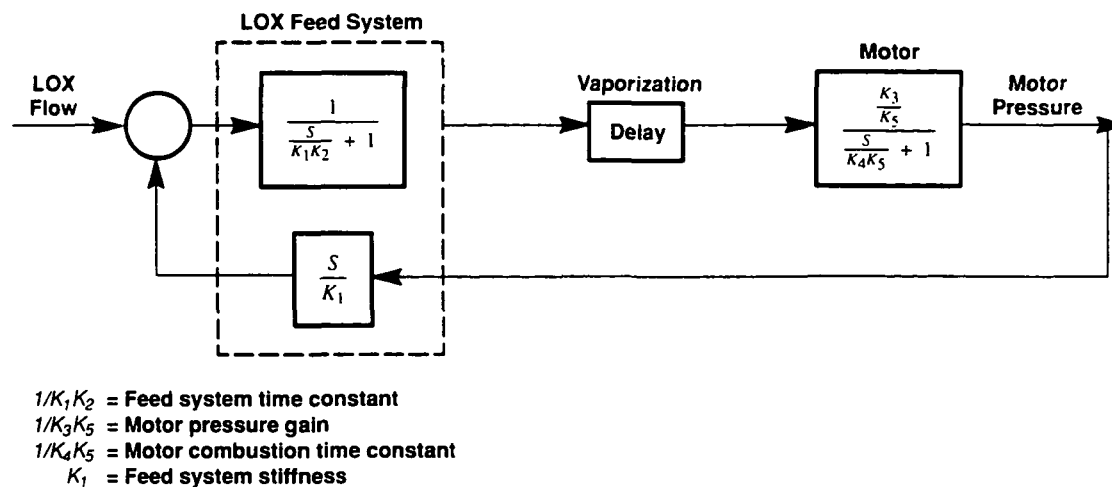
LOX Feed System

LOX Flow

$\frac{1}{\frac{S}{K_1K_2} + 1}$

Vaporization

Delay

Motor

$\frac{\frac{K_3}{K_5}}{\frac{S}{K_4K_5} + 1}$

Motor Pressure

$\frac{S}{K_1}$

$1/K_1K_2$ = Feed system time constant
$1/K_3K_5$ = Motor pressure gain
$1/K_4K_5$ = Motor combustion time constant
$K_1$ = Feed system stiffness